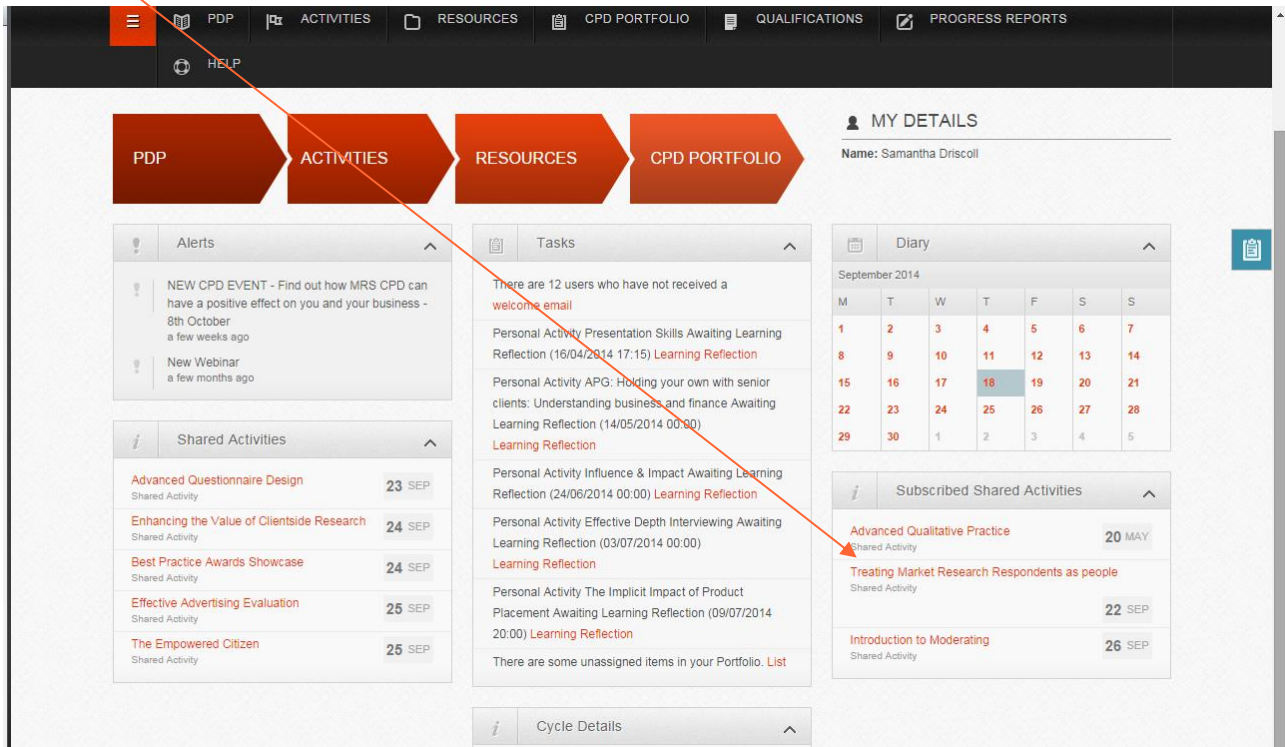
PDP ACTIVITIES RESOURCES CPD PORTFOLIO QUALIFICATIONS PROGRESS REPORTS

HELP

PDP ACTIVITIES RESOURCES CPD PORTFOLIO

MY DETAILS

**Name:** Samantha Driscoll

Alerts

NEW CPD EVENT - Find out how MRS CPD can have a positive effect on you and your business - 8th October
a few weeks ago

New Webinar
a few months ago

Shared Activities

Advanced Questionnaire Design
Shared Activity
23 SEP

Enhancing the Value of Clientside Research
Shared Activity
24 SEP

Best Practice Awards Showcase
Shared Activity
24 SEP

Effective Advertising Evaluation
Shared Activity
25 SEP

The Empowered Citizen
Shared Activity
25 SEP

Tasks

There are 12 users who have not received a welcome email

Personal Activity Presentation Skills Awaiting Learning Reflection (16/04/2014 17:15) Learning Reflection

Personal Activity APG: Holding your own with senior clients: Understanding business and finance Awaiting Learning Reflection (14/05/2014 00:00) Learning Reflection

Personal Activity Influence & Impact Awaiting Learning Reflection (24/06/2014 00:00) Learning Reflection

Personal Activity Effective Depth Interviewing Awaiting Learning Reflection (03/07/2014 00:00) Learning Reflection

Personal Activity The Implicit Impact of Product Placement Awaiting Learning Reflection (09/07/2014 20:00) Learning Reflection

There are some unassigned items in your Portfolio. List

Cycle Details

Diary

September 2014

| M | T | W | T | F | S | S |
|---|---|---|---|---|---|---|
| 1 | 2 | 3 | 4 | 5 | 6 | 7 |
| 8 | 9 | 10 | 11 | 12 | 13 | 14 |
| 15 | 16 | 17 | 18 | 19 | 20 | 21 |
| 22 | 23 | 24 | 25 | 26 | 27 | 28 |
| 29 | 30 | 1 | 2 | 3 | 4 | 5 |

Subscribed Shared Activities

Advanced Qualitative Practice
Shared Activity
20 MAY

Treating Market Research Respondents as people
Shared Activity
22 SEP

Introduction to Moderating
Shared Activity
26 SEP